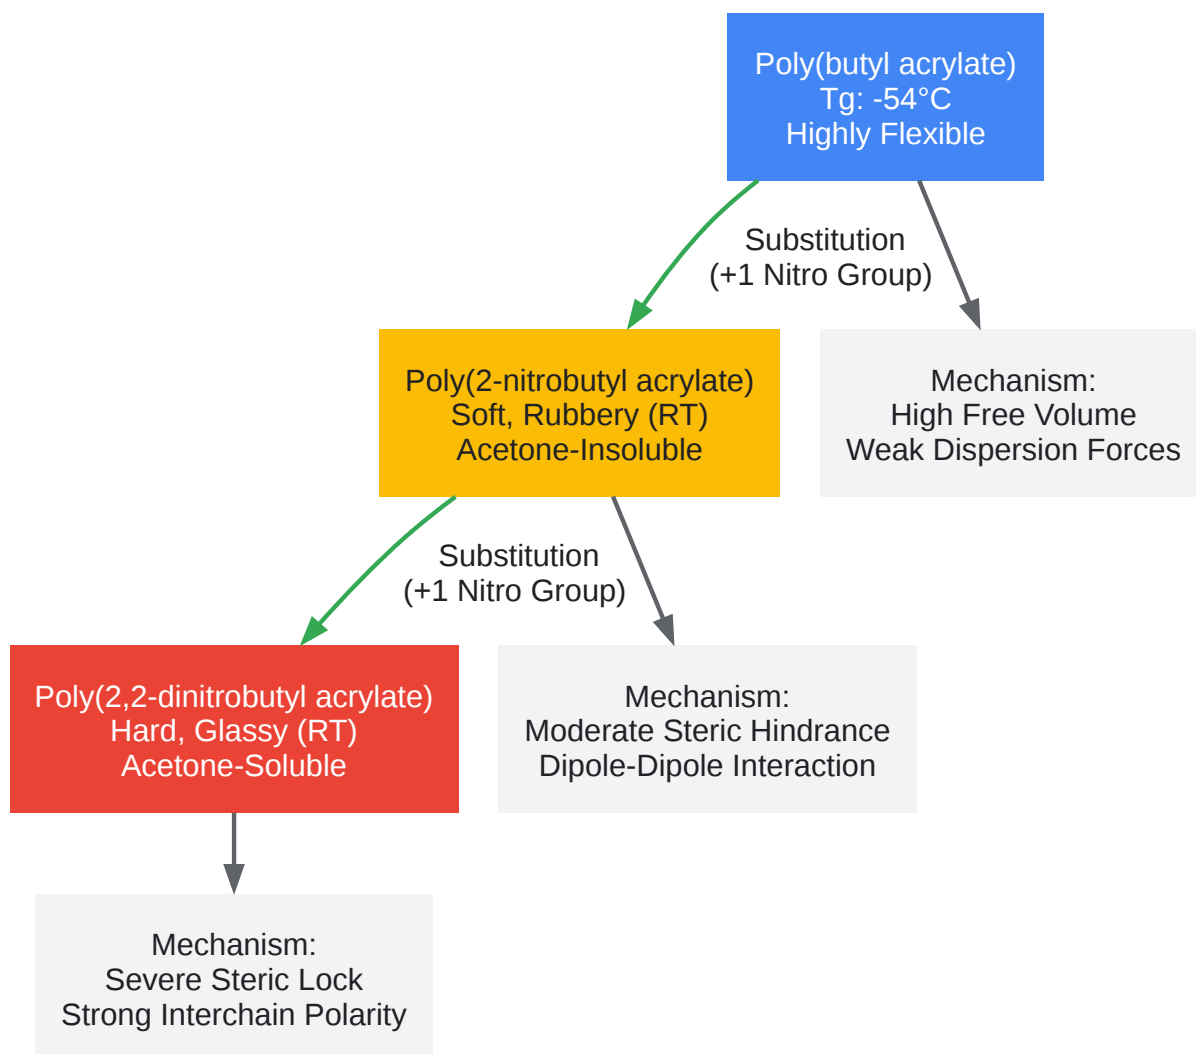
Poly(butyl acrylate)
Tg: -54°C
Highly Flexible

Substitution
(+1 Nitro Group)

Poly(2-nitrobutyl acrylate)
Soft, Rubbery (RT)
Acetone-Insoluble

Mechanism:
High Free Volume
Weak Dispersion Forces

Substitution
(+1 Nitro Group)

Poly(2,2-dinitrobutyl acrylate)
Hard, Glassy (RT)
Acetone-Soluble

Mechanism:
Moderate Steric Hindrance
Dipole-Dipole Interaction

Mechanism:
Severe Steric Lock
Strong Interchain Polarity